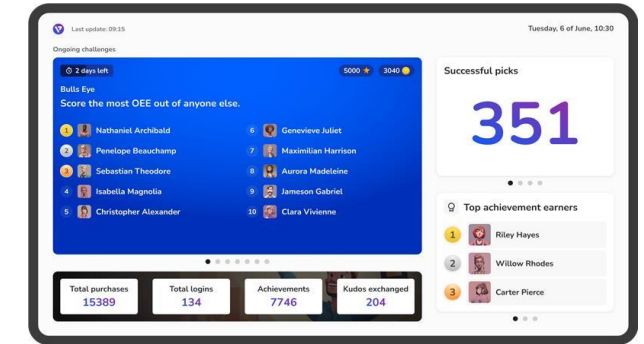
Last update: 09:15

Tuesday, 6 of June, 10:30

Ongoing challenges

2 days left

5000

3040

Bulls Eye

Score the most OEE out of anyone else.

1 Nathaniel Archibald
2 Penelope Beauchamp
3 Sebastian Theodore
4 Isabella Magnolia
5 Christopher Alexander
6 Genevieve Juliet
7 Maximilian Harrison
8 Aurora Madeleine
9 Jameson Gabriel
10 Clara Vivienne

Successful picks

351

Top achievement earners

1 Riley Hayes
2 Willow Rhodes
3 Carter Pierce

Total purchases
15389

Total logins
134

Achievements
7746

Kudos exchanged
204